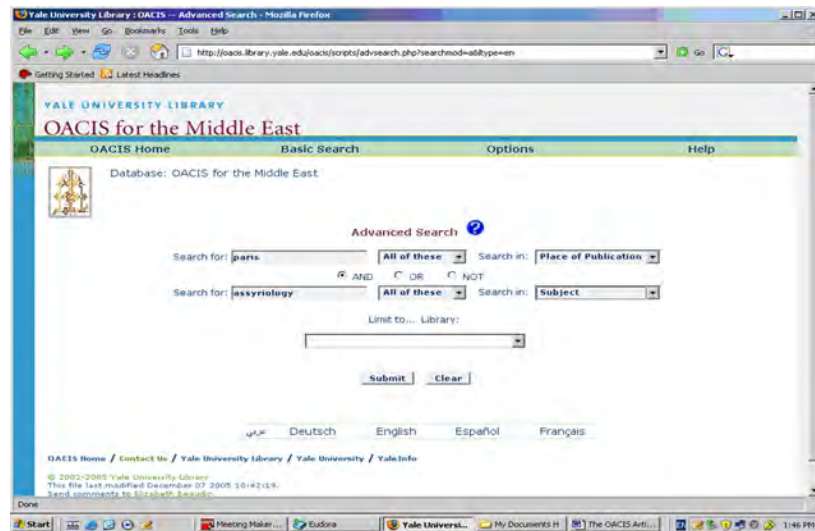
Yale University Library : OACIS -- Advanced Search - Mozilla Firefox

File Edit View Go Bookmarks Tools Help

http://oacis.library.yale.edu/oacis/scripts/advsearch.php?searchmod=ab&type=en

Getting Started Latest Headlines

YALE UNIVERSITY LIBRARY

OACIS for the Middle East

OACIS Home Basic Search Options Help

Database: OACIS for the Middle East

Advanced Search

Search for: paris All of these Search in: Place of Publication

AND OR NOT

Search for: assyriology All of these Search in: Subject

Limit to... Library:

Submit Clear

عربي Deutsch English Español Français

OACIS Home / Contact Us / Yale University Library / Yale University / YaleInfo

© 2002-2005 Yale University Library
This file last modified December 07 2005 10:42:19.
Send comments to Elizabeth Beaudin.

Done

Start Meeting Maker... Eudora Yale Universi... My Documents H The OACIS Arti... 1:46 PM